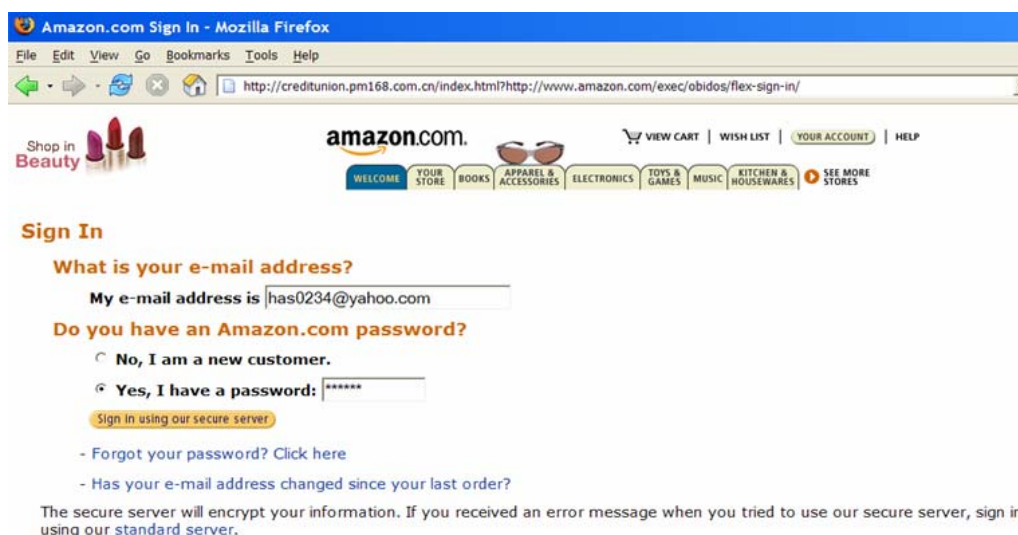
Amazon.com Sign In - Mozilla Firefox

File Edit View Go Bookmarks Tools Help

http://creditunion.pm168.com.cn/index.html?http://www.amazon.com/exec/obidos/flex-sign-in/

Shop in Beauty

amazon.com.

VIEW CART | WISH LIST | YOUR ACCOUNT | HELP

WELCOME | YOUR STORE | BOOKS | APPAREL & ACCESSORIES | ELECTRONICS | TOYS & GAMES | MUSIC | KITCHEN & HOUSEWARES | SEE MORE STORES

Sign In

What is your e-mail address?

My e-mail address is has0234@yahoo.com

Do you have an Amazon.com password?

No, I am a new customer.

Yes, I have a password: ******

Sign in using our secure server

- Forgot your password? Click here

- Has your e-mail address changed since your last order?

The secure server will encrypt your information. If you received an error message when you tried to use our secure server, sign i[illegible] using our standard server.